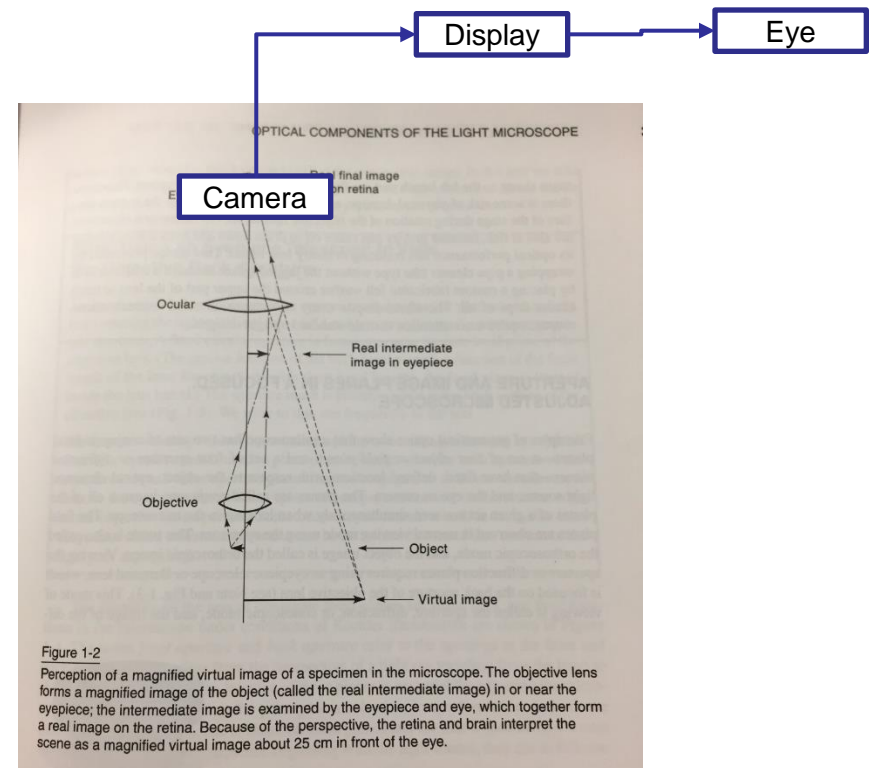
Display

Eye

OPTICAL COMPONENTS OF THE LIGHT MICROSCOPE

Real final image
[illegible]n retina

E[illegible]

Camera

Ocular

Real intermediate image in eyepiece

Objective

Object

Virtual image

Figure 1-2

Perception of a magnified virtual image of a specimen in the microscope. The objective lens forms a magnified image of the object (called the real intermediate image) in or near the eyepiece; the intermediate image is examined by the eyepiece and eye, which together form a real image on the retina. Because of the perspective, the retina and brain interpret the scene as a magnified virtual image about 25 cm in front of the eye.